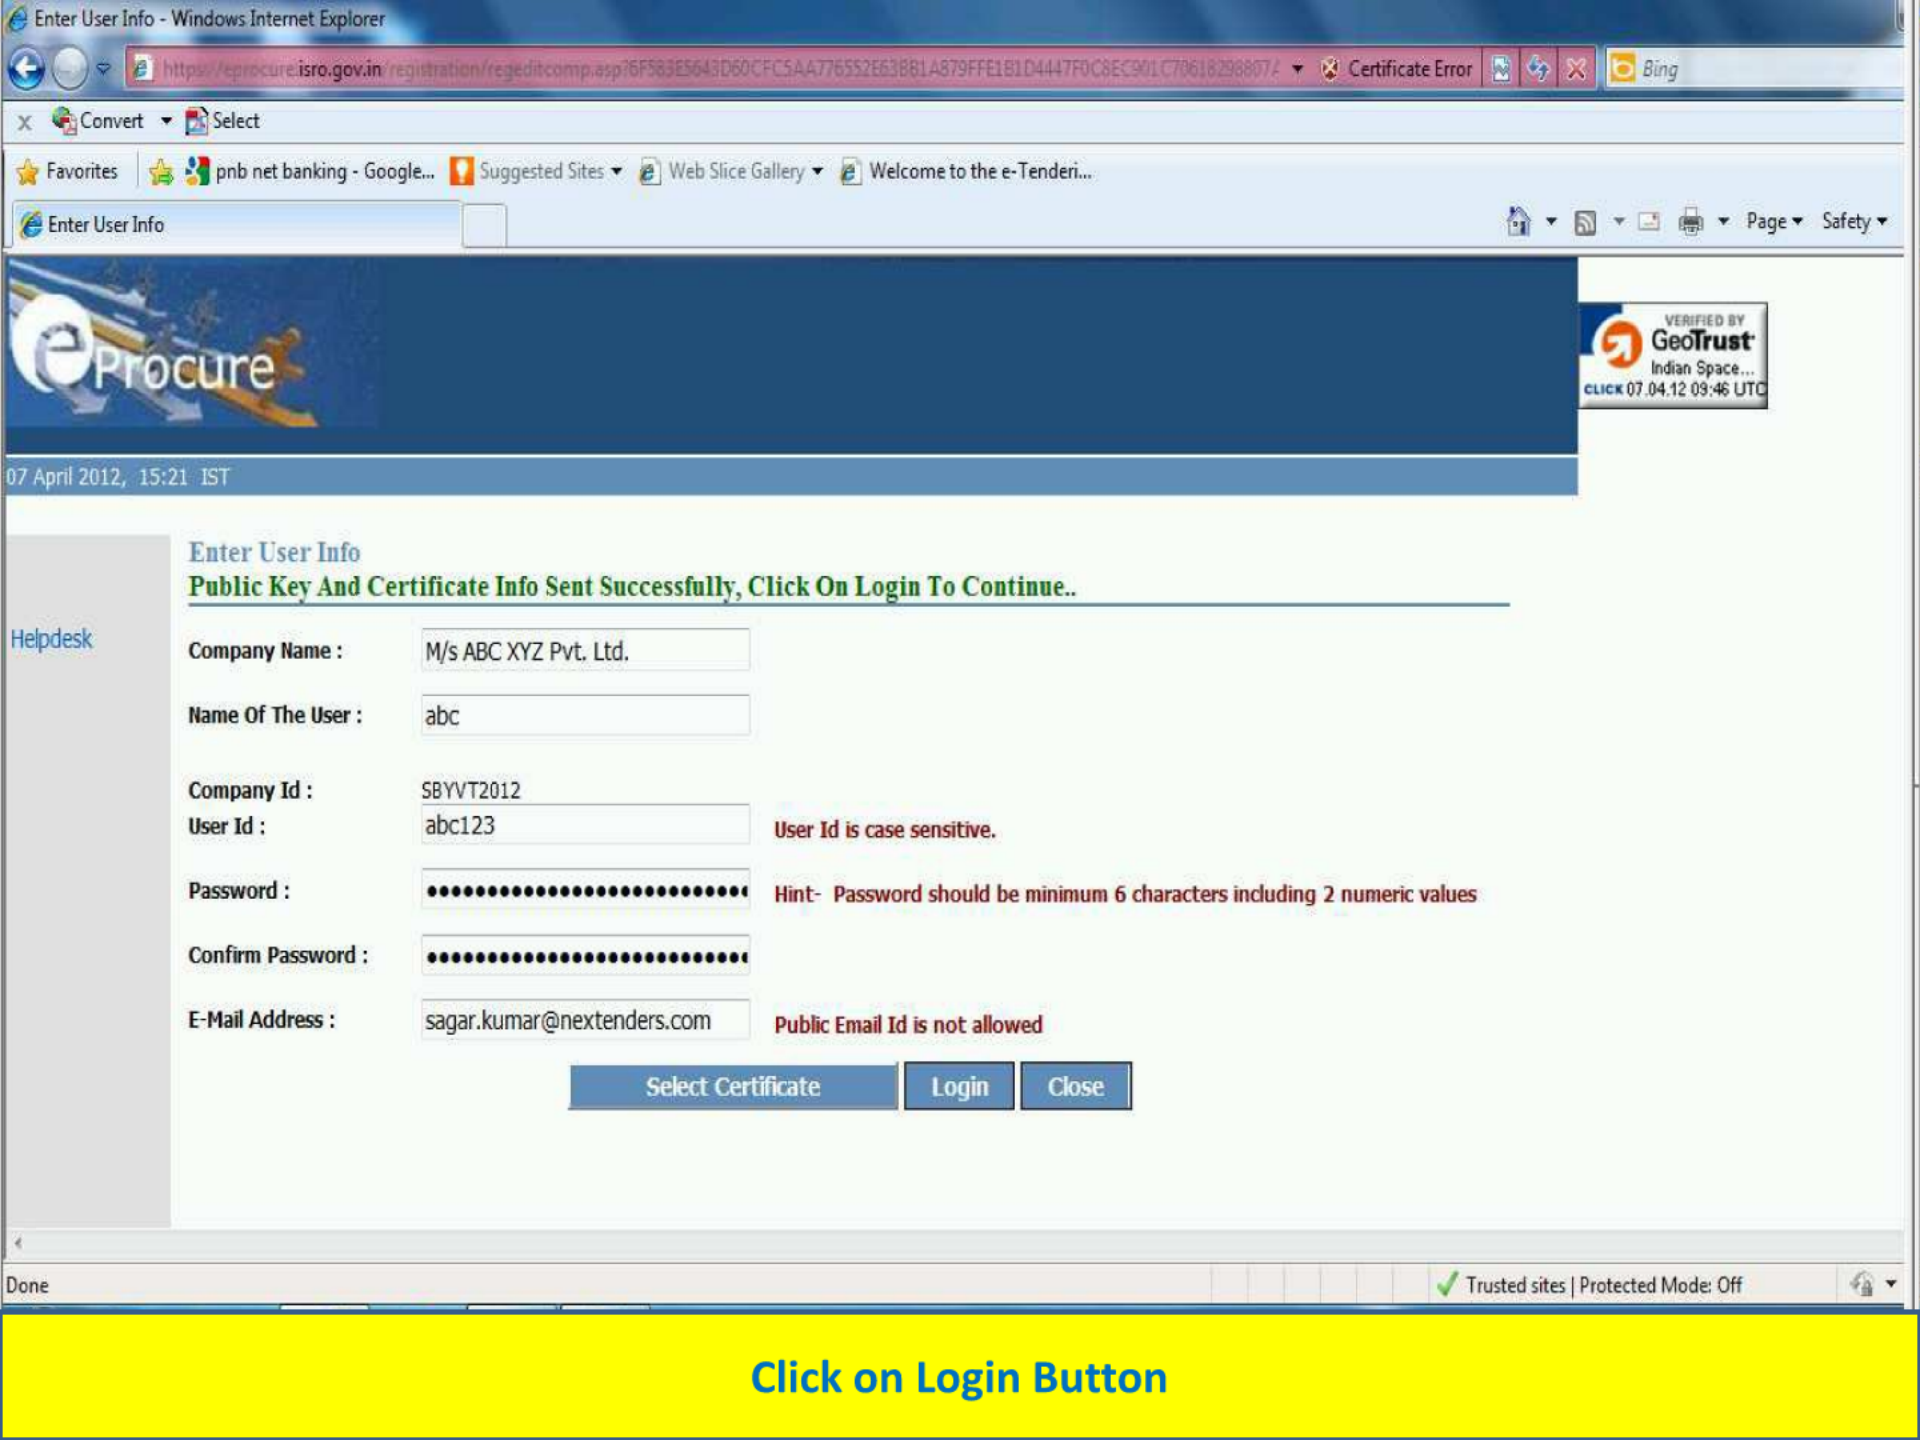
Enter User Info - Windows Internet Explorer

https://eprocure.isro.gov.in/registration/regeditcomp.asp?6F583E5643D60CFC5AA776552E63BB1A879FFE1B1D4447F0C8EC901C70618298807/ Certificate Error Bing

Convert Select

Favorites pnb net banking - Google... Suggested Sites Web Slice Gallery Welcome to the e-Tenderi...

Enter User Info

Page Safety

eProcure

VERIFIED BY GeoTrust Indian Space... CLICK 07.04.12 09:46 UTC

07 April 2012, 15:21 IST

Helpdesk

Enter User Info

Public Key And Certificate Info Sent Successfully, Click On Login To Continue..

Company Name : M/s ABC XYZ Pvt. Ltd.

Name Of The User : abc

Company Id : SBYVT2012

User Id : abc123 User Id is case sensitive.

Password : •••••••••••••••••••••••••••• Hint- Password should be minimum 6 characters including 2 numeric values

Confirm Password : ••••••••••••••••••••••••••••

E-Mail Address : sagar.kumar@nextenders.com Public Email Id is not allowed

Select Certificate Login Close

Done Trusted sites | Protected Mode: Off

Click on Login Button